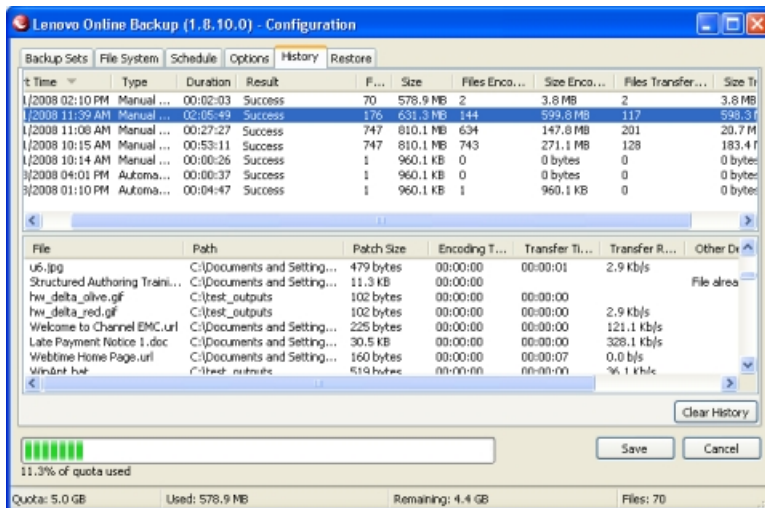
Lenovo Online Backup (1.8.10.0) - Configuration

Backup Sets | File System | Schedule | Options | History | Restore

| t Time | Type | Duration | Result | F... | Size | Files Enco... | Size Enco... | Files Transfer... | Size Tr |
|---|---|---|---|---|---|---|---|---|---|
| l/2008 02:10 PM | Manual ... | 00:02:03 | Success | 70 | 578.9 MB | 2 | 3.8 MB | 2 | 3.8 MB |
| l/2008 11:39 AM | Manual ... | 02:05:49 | Success | 176 | 631.3 MB | 144 | 599.8 MB | 117 | 598.3 |
| l/2008 11:08 AM | Manual ... | 00:27:27 | Success | 747 | 810.1 MB | 634 | 147.8 MB | 201 | 20.7 M |
| l/2008 10:15 AM | Manual ... | 00:53:11 | Success | 747 | 810.1 MB | 743 | 271.1 MB | 128 | 183.4 |
| l/2008 10:14 AM | Manual ... | 00:00:26 | Success | 1 | 960.1 KB | 0 | 0 bytes | 0 | 0 bytes |
| 3/2008 04:01 PM | Automa... | 00:00:37 | Success | 1 | 960.1 KB | 0 | 0 bytes | 0 | 0 bytes |
| 3/2008 01:10 PM | Automa... | 00:04:47 | Success | 1 | 960.1 KB | 1 | 960.1 KB | 0 | 0 bytes |

| File | Path | Patch Size | Encoding T... | Transfer Ti... | Transfer R... | Other De |
|---|---|---|---|---|---|---|
| u6.jpg | C:\Documents and Setting... | 479 bytes | 00:00:00 | 00:00:01 | 2.9 Kb/s | |
| Structured Authoring Traini... | C:\Documents and Setting... | 11.3 KB | 00:00:00 | | | File alrea |
| hw_delta_olive.gif | C:\test_outputs | 102 bytes | 00:00:00 | 00:00:00 | | |
| hw_delta_red.gif | C:\test_outputs | 102 bytes | 00:00:00 | 00:00:00 | 2.9 Kb/s | |
| Welcome to Channel EMC.url | C:\Documents and Setting... | 225 bytes | 00:00:00 | 00:00:00 | 121.1 Kb/s | |
| Late Payment Notice 1.doc | C:\Documents and Setting... | 30.5 KB | 00:00:00 | 00:00:00 | 328.1 Kb/s | |
| Webtime Home Page.url | C:\Documents and Setting... | 160 bytes | 00:00:00 | 00:00:07 | 0.0 b/s | |
| WinAnt.bat | C:\test_outputs | 519 bytes | 00:00:00 | 00:00:00 | 36.1 Kb/s | |

Clear History

11.3% of quota used

Save | Cancel

Quota: 5.0 GB | Used: 578.9 MB | Remaining: 4.4 GB | Files: 70